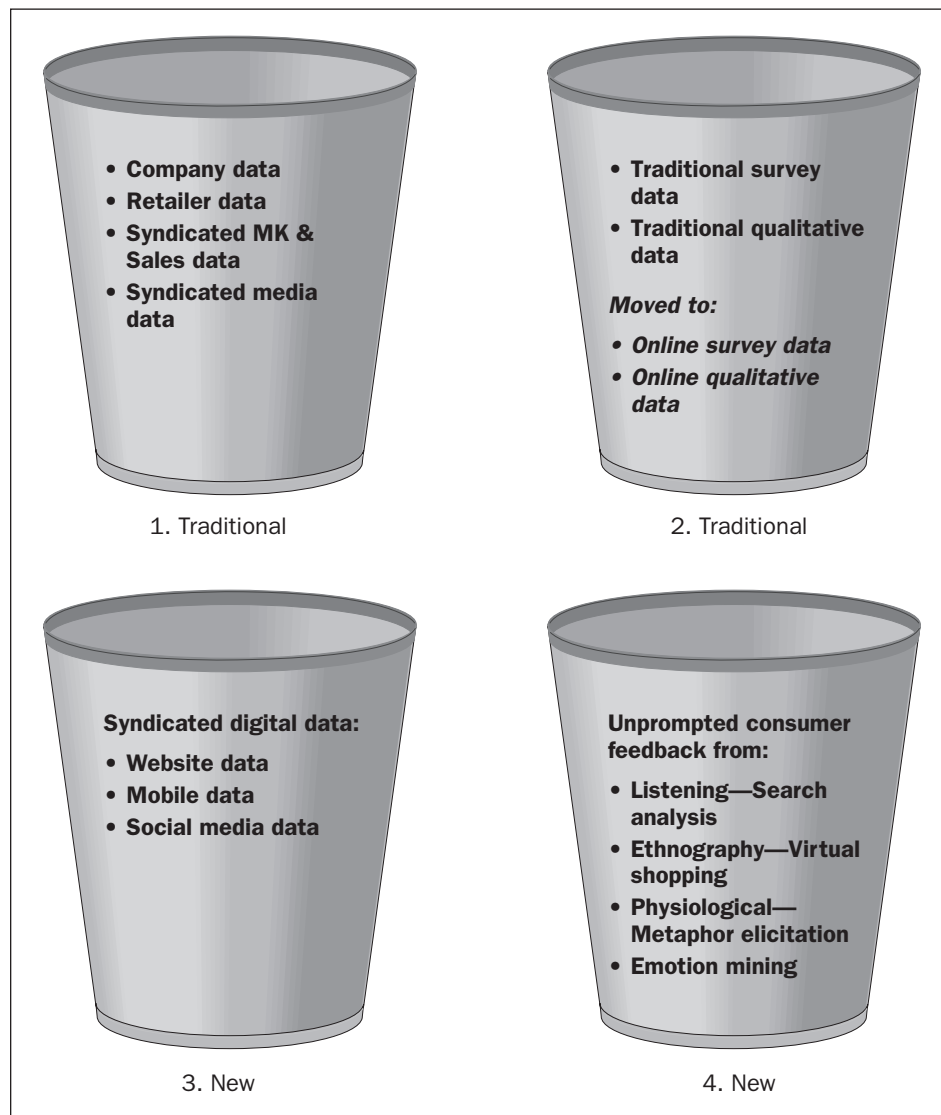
• Company data
• Retailer data
• Syndicated MK & Sales data
• Syndicated media data

1. Traditional

• Traditional survey data
• Traditional qualitative data

*Moved to:*

• *Online survey data*
• *Online qualitative data*

2. Traditional

Syndicated digital data:

• Website data
• Mobile data
• Social media data

3. New

Unprompted consumer feedback from:

• Listening—Search analysis
• Ethnography—Virtual shopping
• Physiological—Metaphor elicitation
• Emotion mining

4. New